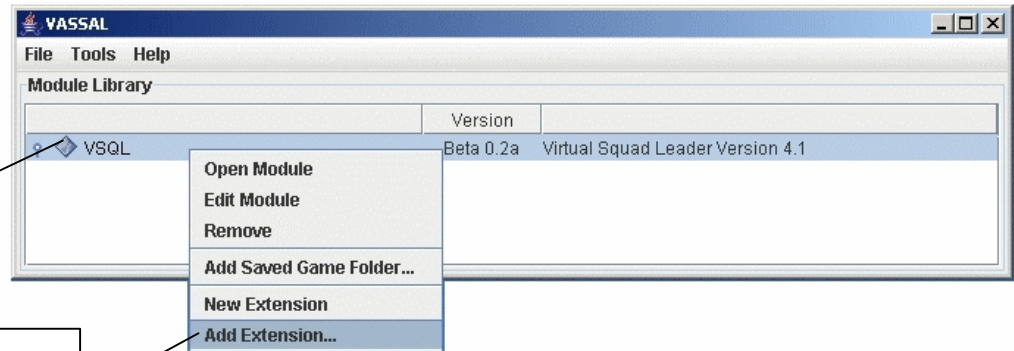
VASSAL

File Tools Help

Module Library

| | Version | |
|---|---|---|
| VSQL | Beta 0.2a | Virtual Squad Leader Version 4.1 |

Open Module
Edit Module
Remove
Add Saved Game Folder...
New Extension
Add Extension...